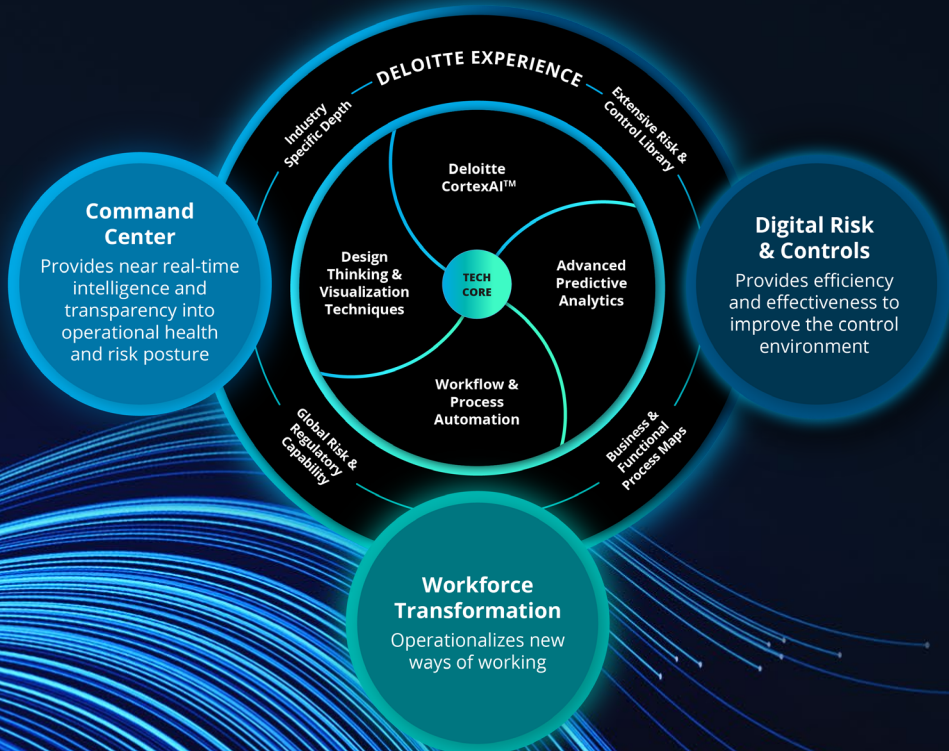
DELOITTE EXPERIENCE

Industry Specific Depth

Extensive Risk & Control Library

Command Center
Provides near real-time intelligence and transparency into operational health and risk posture

Deloitte CortexAI™

Design Thinking & Visualization Techniques

TECH CORE

Advanced Predictive Analytics

Workflow & Process Automation

Digital Risk & Controls
Provides efficiency and effectiveness to improve the control environment

Global Risk & Regulatory Capability

Business & Functional Process Maps

Workforce Transformation
Operationalizes new ways of working